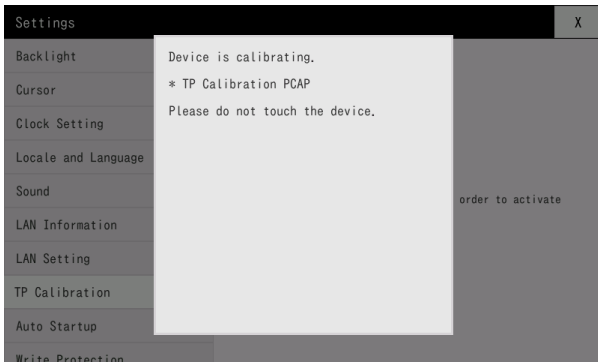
Settings

X

Backlight

Cursor

Clock Setting

Locale and Language

Sound

LAN Information

LAN Setting

TP Calibration

Auto Startup

Write Protection

Device is calibrating.

* TP Calibration PCAP

Please do not touch the device.

order to activate